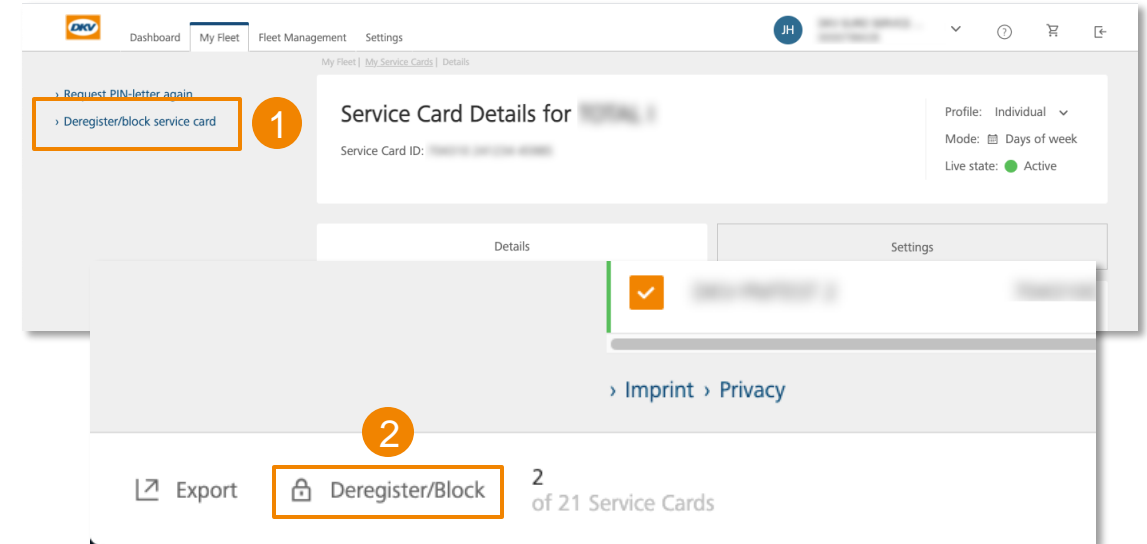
DKV

Dashboard My Fleet Fleet Management Settings

JH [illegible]

My Fleet | My Service Cards | Details

› Request PIN-letter again
› Deregister/block service card

1

Service Card Details for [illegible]
Service Card ID: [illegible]

Profile: Individual
Mode: Days of week
Live state: Active

Details
Settings

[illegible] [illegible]

› Imprint › Privacy

2

Export Deregister/Block 2 of 21 Service Cards